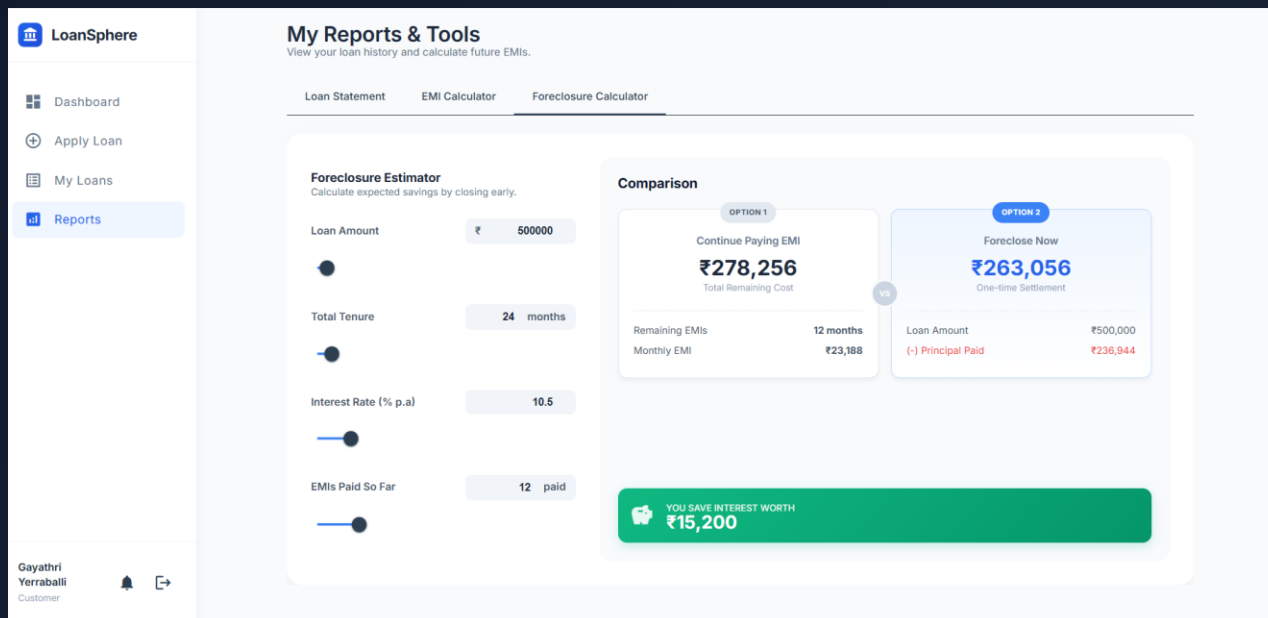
LoanSphere

Dashboard
Apply Loan
My Loans
Reports

Gayathri Yerraballi
Customer

My Reports & Tools
View your loan history and calculate future EMIs.

Loan Statement
EMI Calculator
Foreclosure Calculator

Foreclosure Estimator
Calculate expected savings by closing early.

Loan Amount
₹ 500000

Total Tenure
24 months

Interest Rate (% p.a)
10.5

EMIs Paid So Far
12 paid

Comparison

OPTION 1
Continue Paying EMI
₹278,256
Total Remaining Cost

Remaining EMIs 12 months
Monthly EMI ₹23,188

VS

OPTION 2
Foreclose Now
₹263,056
One-time Settlement

Loan Amount ₹500,000
(-) Principal Paid ₹236,944

YOU SAVE INTEREST WORTH
₹15,200